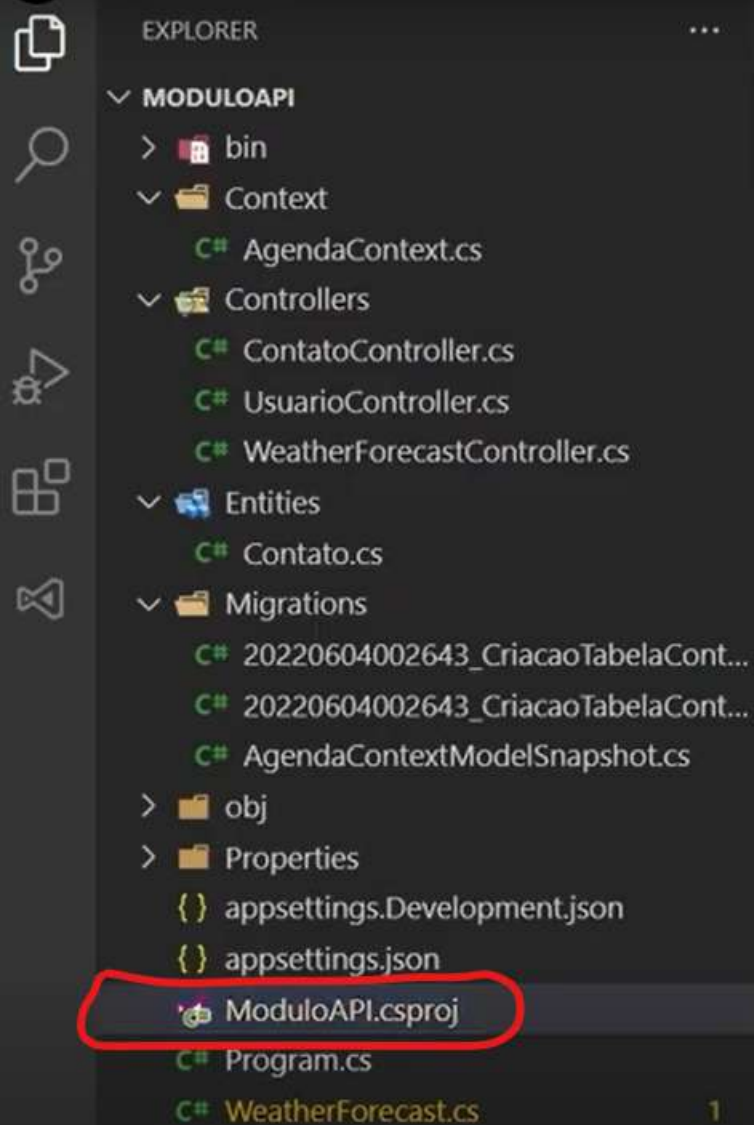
EXPLORER ...

MODULOAPI

bin

Context

C# AgendaContext.cs

Controllers

C# ContatoController.cs

C# UsuarioController.cs

C# WeatherForecastController.cs

Entities

C# Contato.cs

Migrations

C# 20220604002643_CriacaoTabelaCont...

C# 20220604002643_CriacaoTabelaCont...

C# AgendaContextModelSnapshot.cs

obj

Properties

{} appsettings.Development.json

{} appsettings.json

ModuloAPI.csproj

C# Program.cs

C# WeatherForecast.cs 1